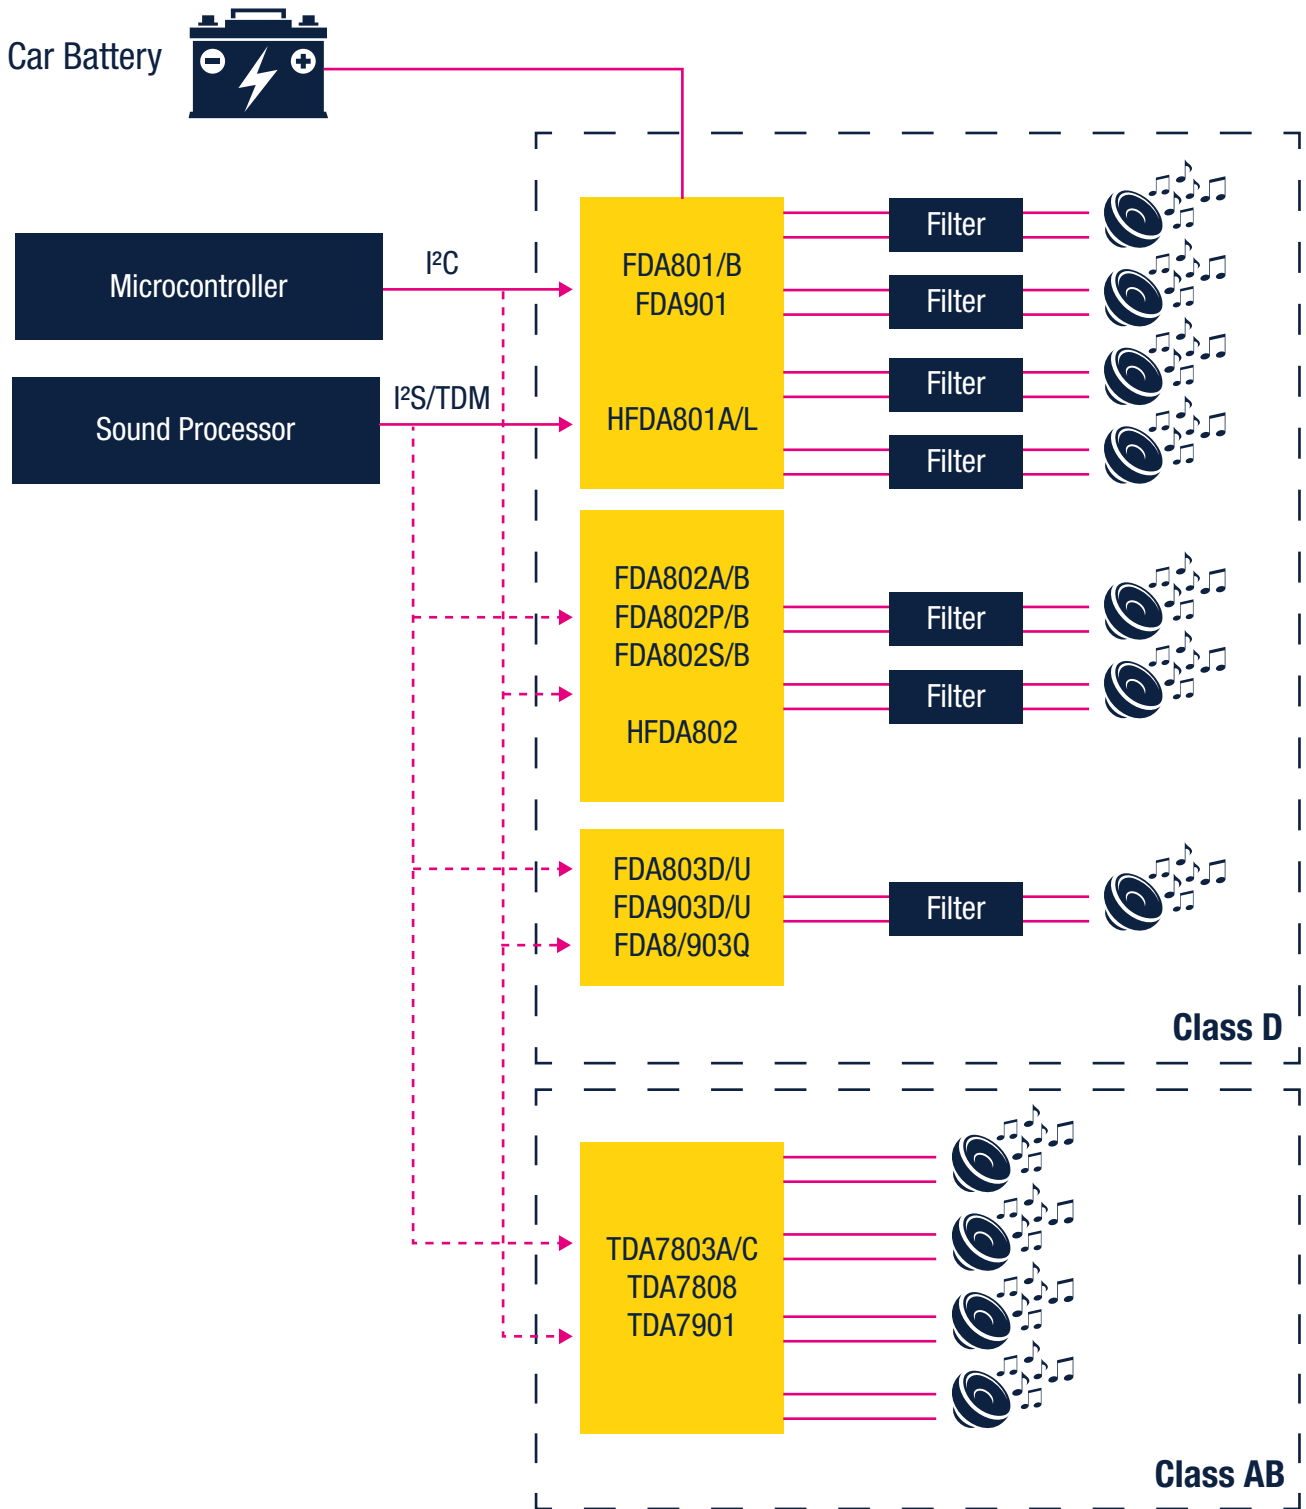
Car Battery

Microcontroller

Sound Processor

I²C

I²S/TDM

FDA801/B
FDA901

HFDA801A/L

Filter

Filter

Filter

Filter

FDA802A/B
FDA802P/B
FDA802S/B

HFDA802

Filter

Filter

FDA803D/U
FDA903D/U
FDA8/903Q

Filter

Class D

TDA7803A/C
TDA7808
TDA7901

Class AB